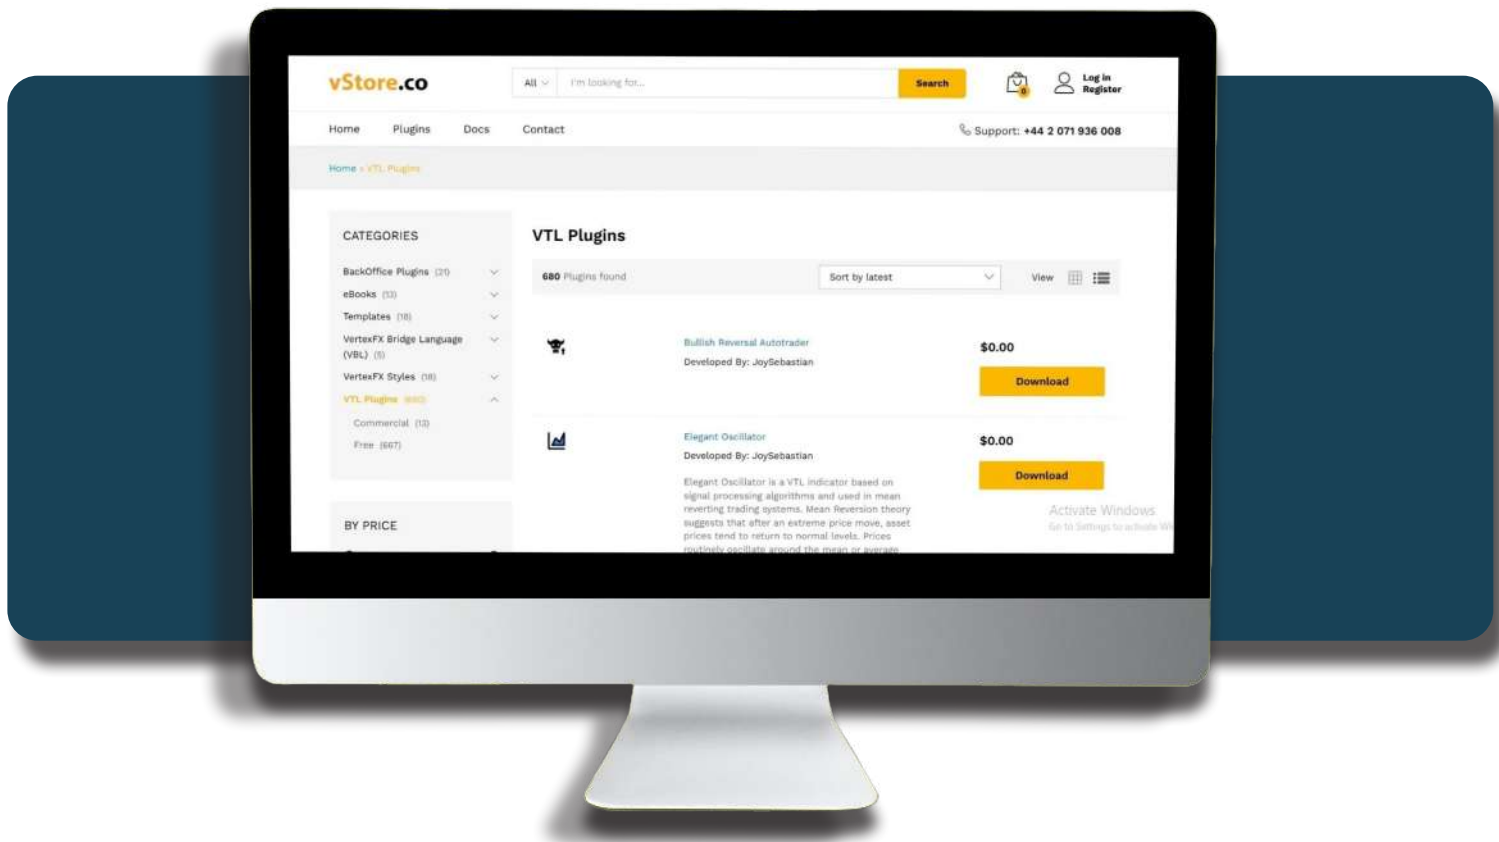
vStore.co

All I'm looking for... Search

0

Log in
Register

Home Plugins Docs Contact

Support: +44 2 071 936 008

Home » VTL Plugins

CATEGORIES

BackOffice Plugins (21)
eBooks (13)
Templates (18)
VertexFX Bridge Language (VBL) (5)
VertexFX Styles (18)
VTL Plugins (680)
Commercial (13)
Free (667)

BY PRICE

VTL Plugins

680 Plugins found

Sort by latest

View

Bullish Reversal Autotrader
Developed By: JoySebastian

$0.00

Download

Elegant Oscillator
Developed By: JoySebastian

Elegant Oscillator is a VTL indicator based on signal processing algorithms and used in mean reverting trading systems. Mean Reversion theory suggests that after an extreme price move, asset prices tend to return to normal levels. Prices routinely oscillate around the mean or average

$0.00

Download

Activate Windows
Go to Settings to activate W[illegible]